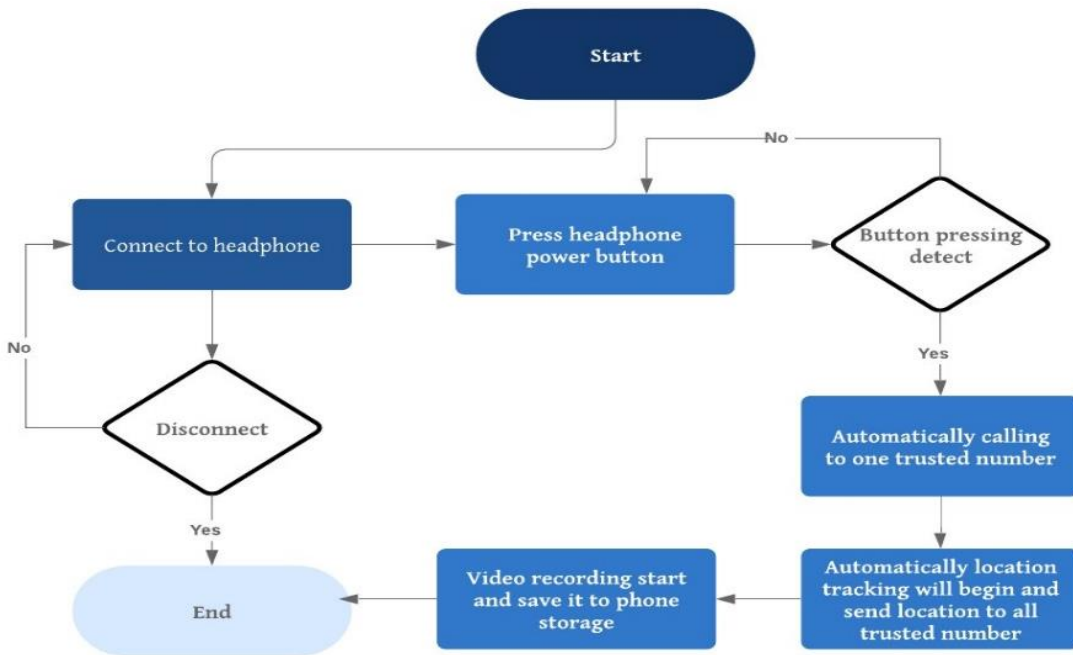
Start

No

Connect to headphone

Press headphone power button

Button pressing detect

No

Yes

Disconnect

Automatically calling to one trusted number

Yes

End

Video recording start and save it to phone storage

Automatically location tracking will begin and send location to all trusted number